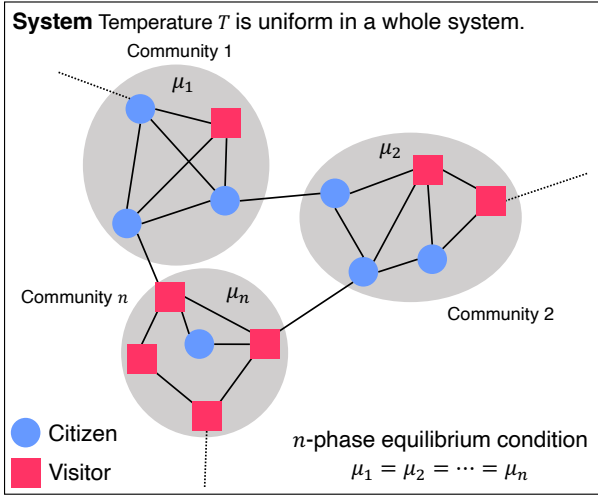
**System** Temperature $T$ is uniform in a whole system.

Community 1

$\mu_1$

$\mu_2$

Community $n$

$\mu_n$

Community 2

Citizen

Visitor

$n$-phase equilibrium condition
$\mu_1 = \mu_2 = \cdots = \mu_n$